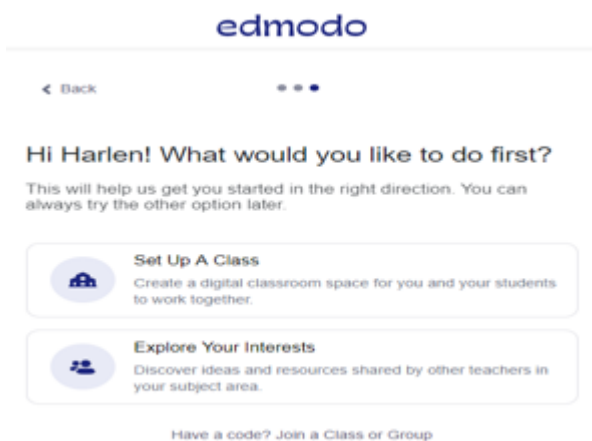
edmodo

< Back

Hi Harlen! What would you like to do first?

This will help us get you started in the right direction. You can always try the other option later.

Set Up A Class

Create a digital classroom space for you and your students to work together.

Explore Your Interests

Discover ideas and resources shared by other teachers in your subject area.

Have a code? Join a Class or Group